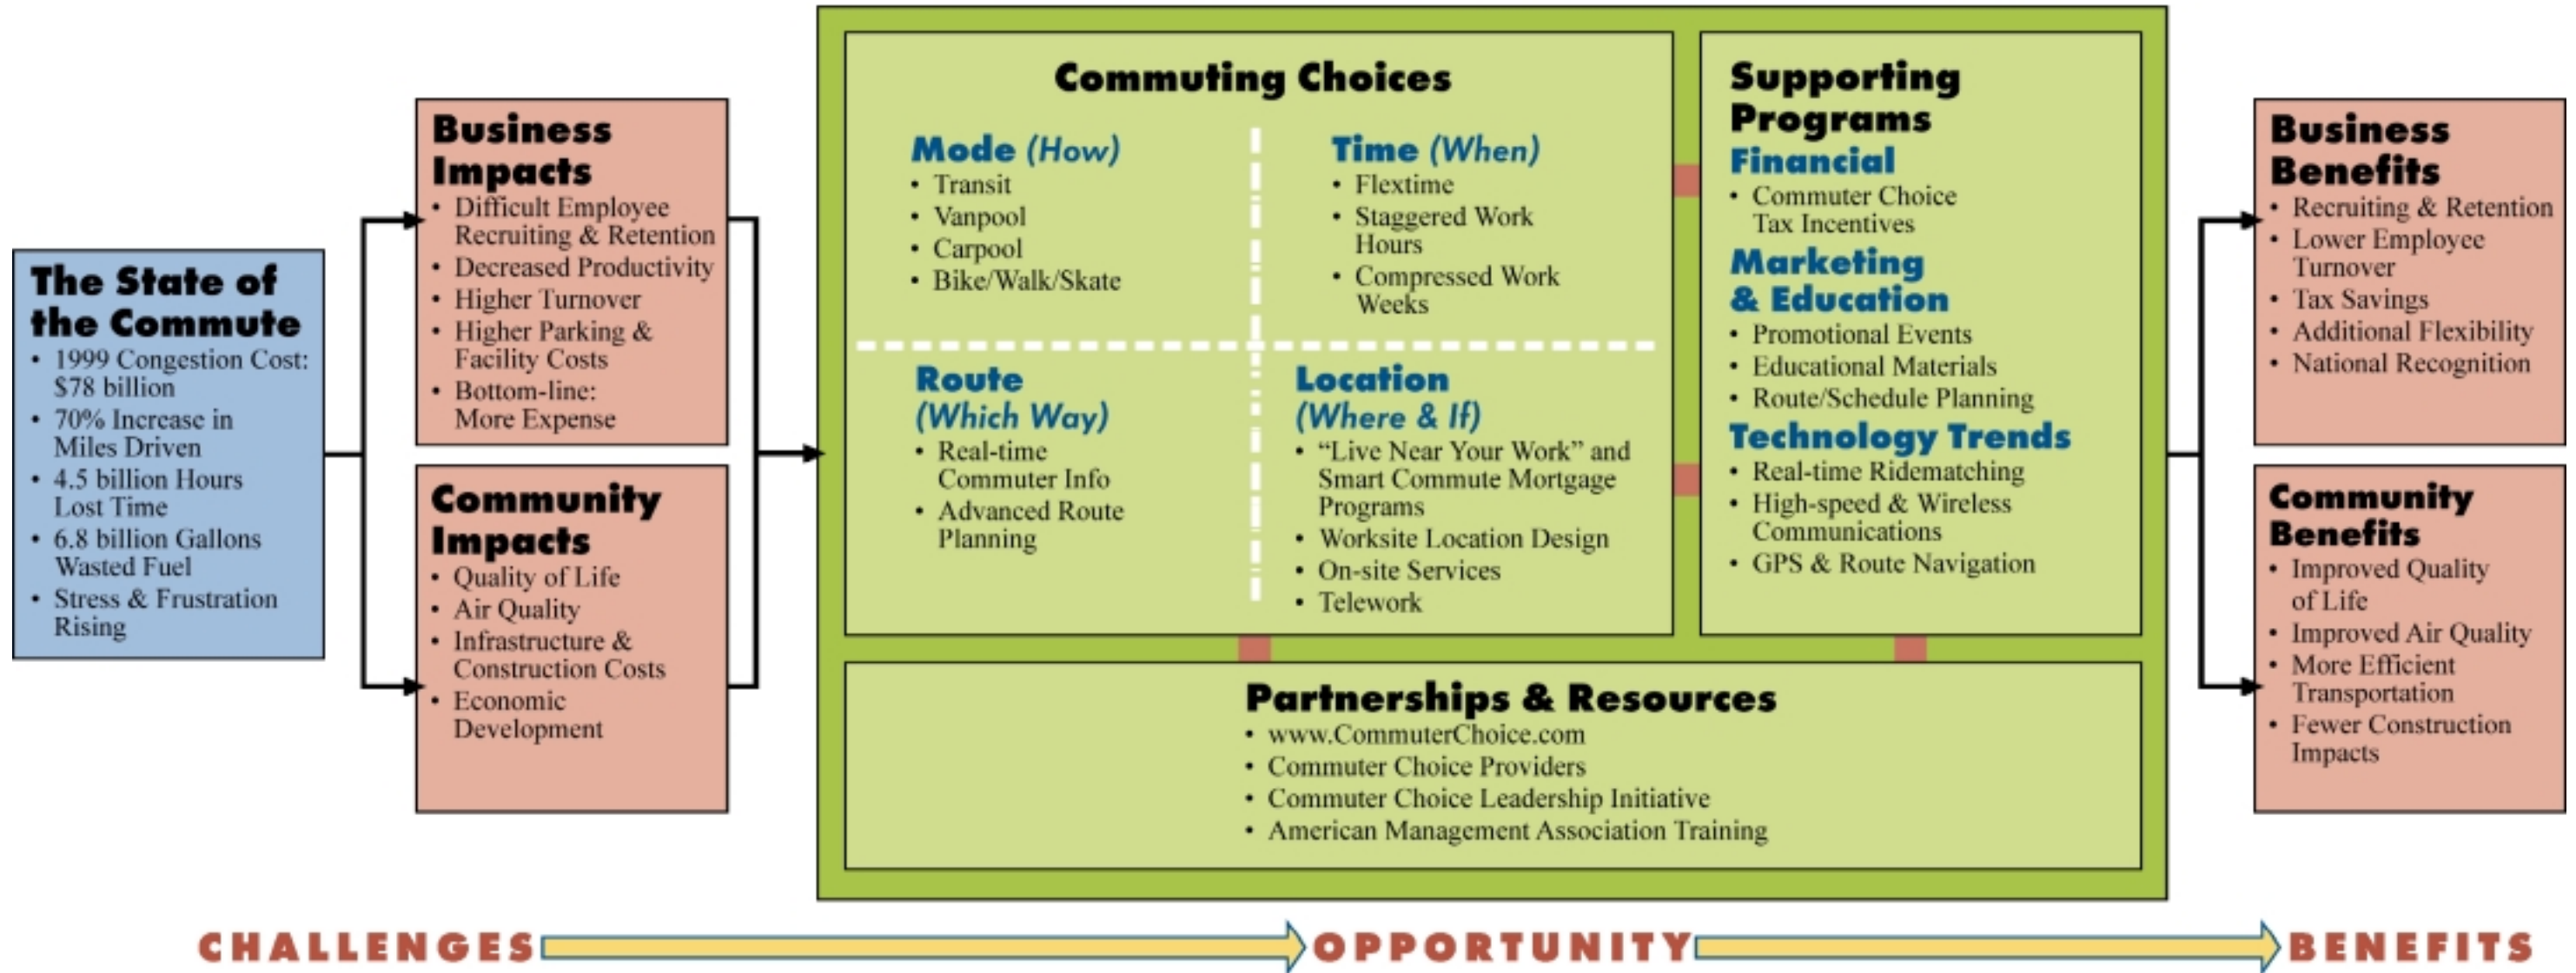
The State of the Commute
• 1999 Congestion Cost: $78 billion
• 70% Increase in Miles Driven
• 4.5 billion Hours Lost Time
• 6.8 billion Gallons Wasted Fuel
• Stress & Frustration Rising

Business Impacts
• Difficult Employee Recruiting & Retention
• Decreased Productivity
• Higher Turnover
• Higher Parking & Facility Costs
• Bottom-line: More Expense

Community Impacts
• Quality of Life
• Air Quality
• Infrastructure & Construction Costs
• Economic Development

Commuting Choices

Mode (How)
• Transit
• Vanpool
• Carpool
• Bike/Walk/Skate

Time (When)
• Flextime
• Staggered Work Hours
• Compressed Work Weeks

Route (Which Way)
• Real-time Commuter Info
• Advanced Route Planning

Location (Where & If)
• "Live Near Your Work" and Smart Commute Mortgage Programs
• Worksite Location Design
• On-site Services
• Telework

Supporting Programs
Financial
• Commuter Choice Tax Incentives
Marketing & Education
• Promotional Events
• Educational Materials
• Route/Schedule Planning
Technology Trends
• Real-time Ridematching
• High-speed & Wireless Communications
• GPS & Route Navigation

Partnerships & Resources
• www.CommuterChoice.com
• Commuter Choice Providers
• Commuter Choice Leadership Initiative
• American Management Association Training

Business Benefits
• Recruiting & Retention
• Lower Employee Turnover
• Tax Savings
• Additional Flexibility
• National Recognition

Community Benefits
• Improved Quality of Life
• Improved Air Quality
• More Efficient Transportation
• Fewer Construction Impacts

CHALLENGES OPPORTUNITY BENEFITS